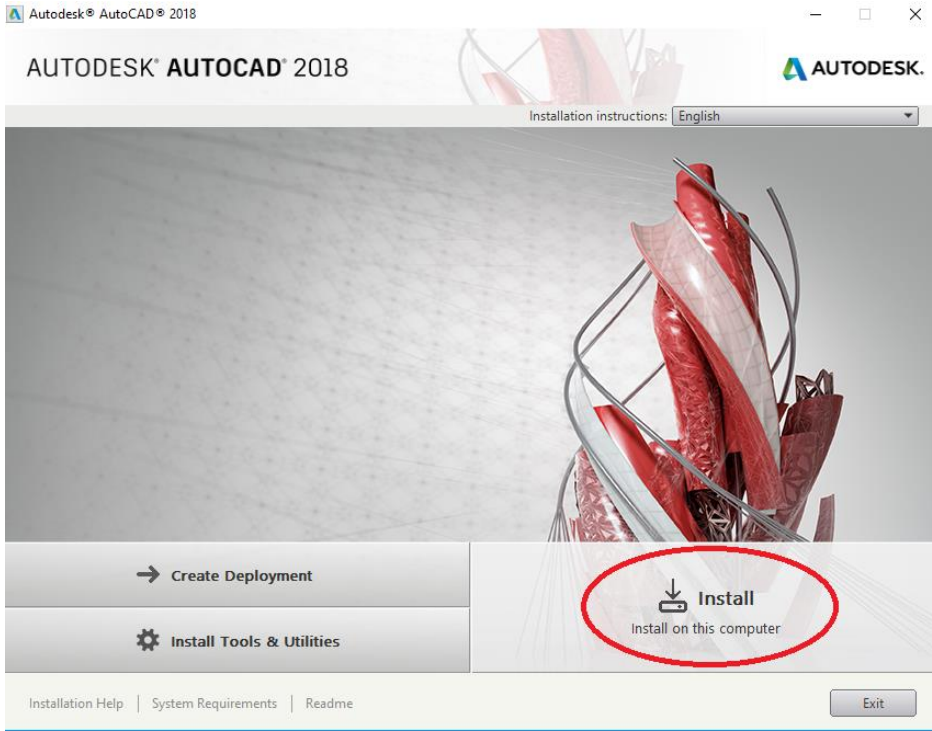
Autodesk® AutoCAD® 2018

AUTODESK® AUTOCAD® 2018

AUTODESK.

Installation instructions: English

Create Deployment

Install Tools & Utilities

Install

Install on this computer

Installation Help | System Requirements | Readme

Exit